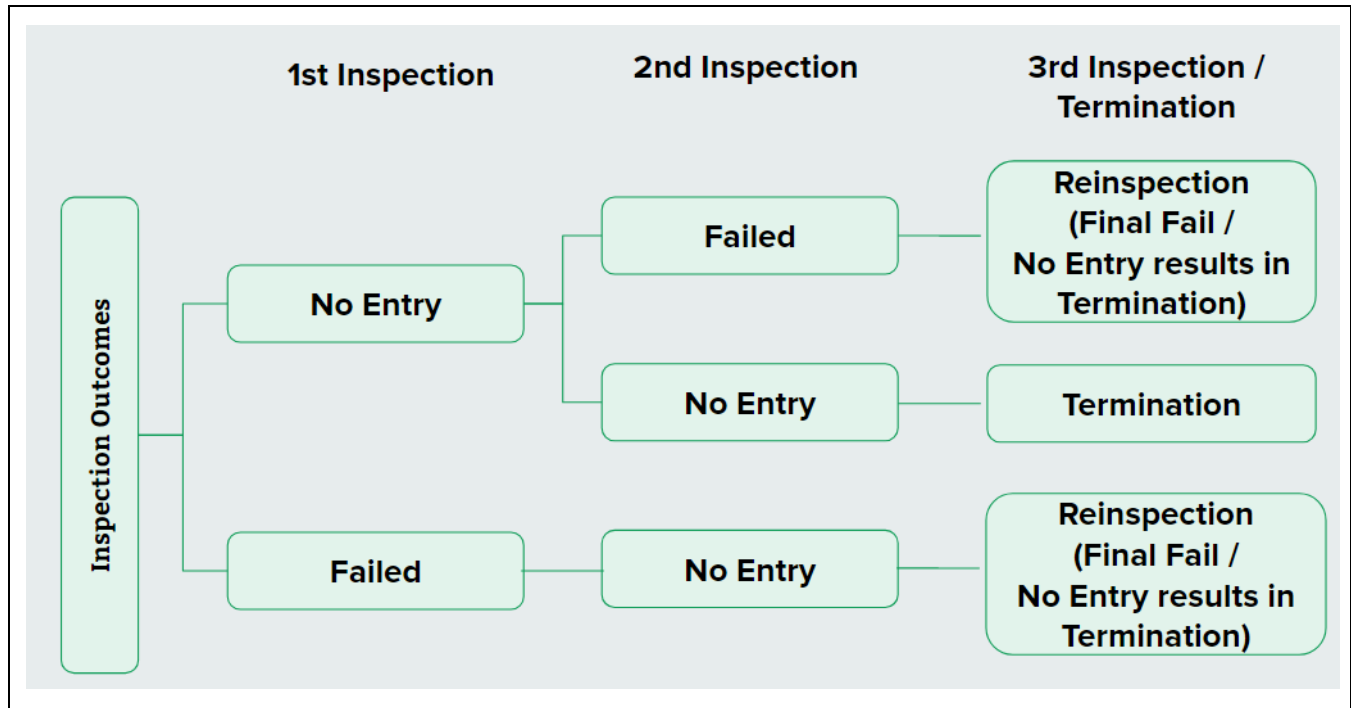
1st Inspection

2nd Inspection

3rd Inspection / Termination

Inspection Outcomes

No Entry

Failed

Reinspection (Final Fail / No Entry results in Termination)

No Entry

Termination

Failed

No Entry

Reinspection (Final Fail / No Entry results in Termination)